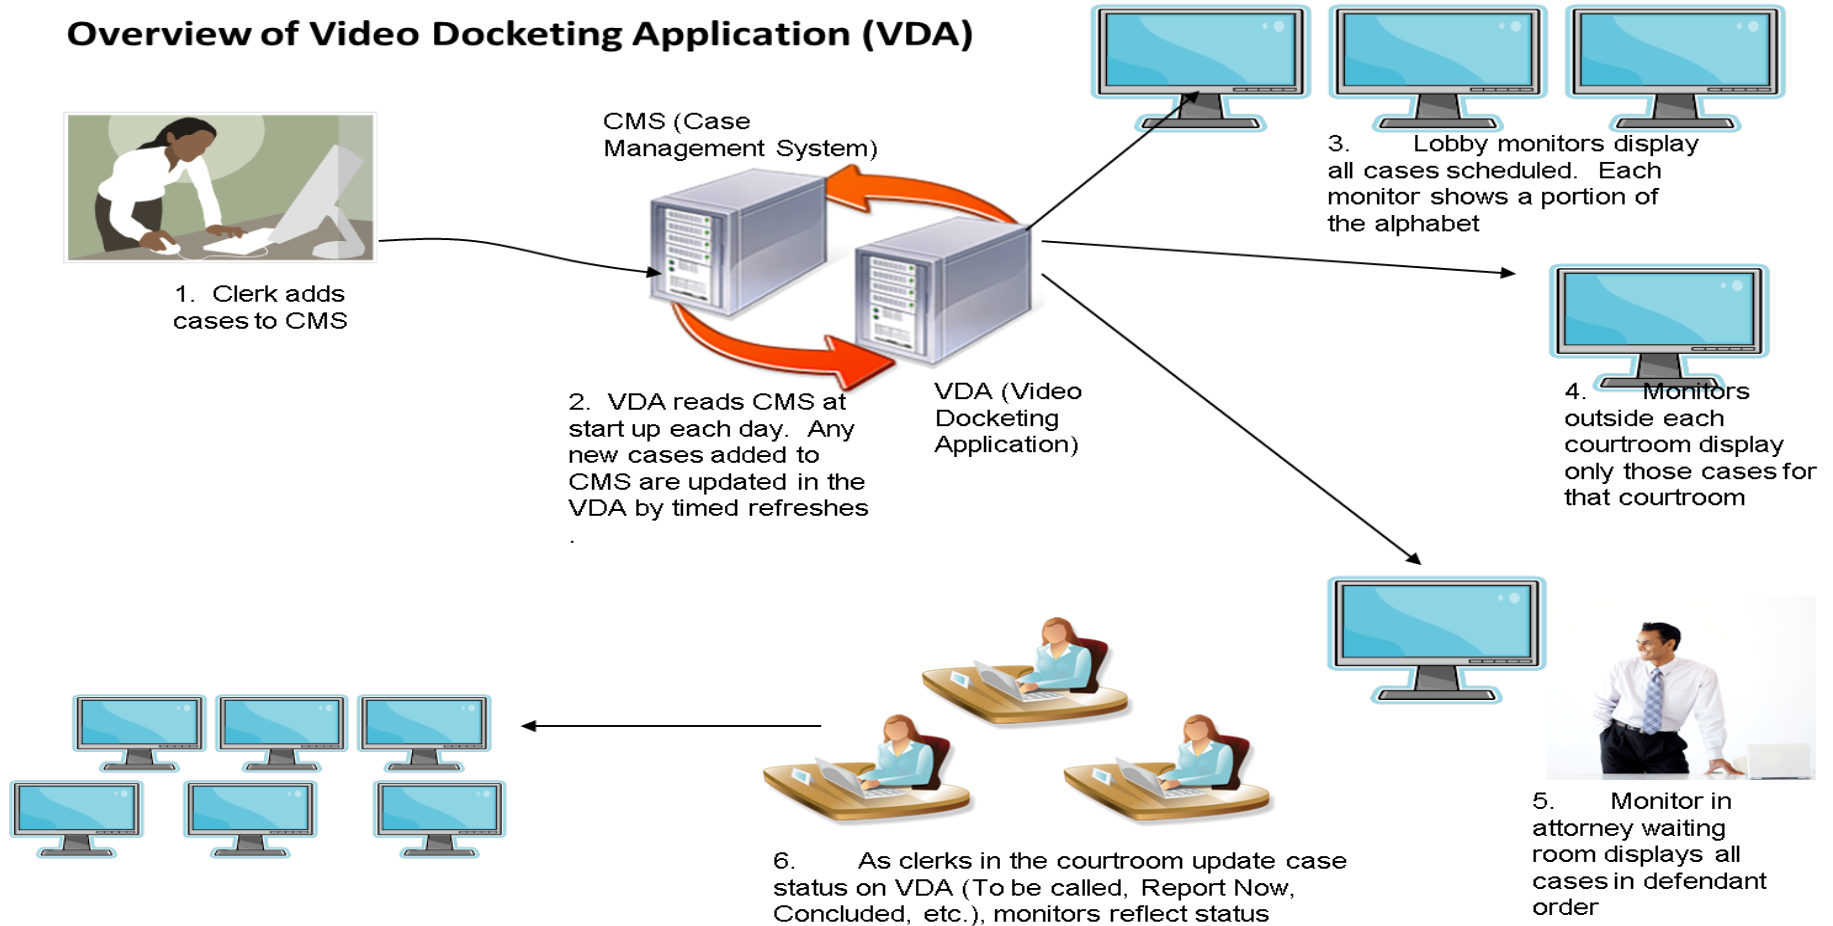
Overview of Video Docketing Application (VDA)

CMS (Case Management System)

1. Clerk adds cases to CMS

2. VDA reads CMS at start up each day. Any new cases added to CMS are updated in the VDA by timed refreshes .

VDA (Video Docketing Application)

3. Lobby monitors display all cases scheduled. Each monitor shows a portion of the alphabet

4. Monitors outside each courtroom display only those cases for that courtroom

5. Monitor in attorney waiting room displays all cases in defendant order

6. As clerks in the courtroom update case status on VDA (To be called, Report Now, Concluded, etc.), monitors reflect status